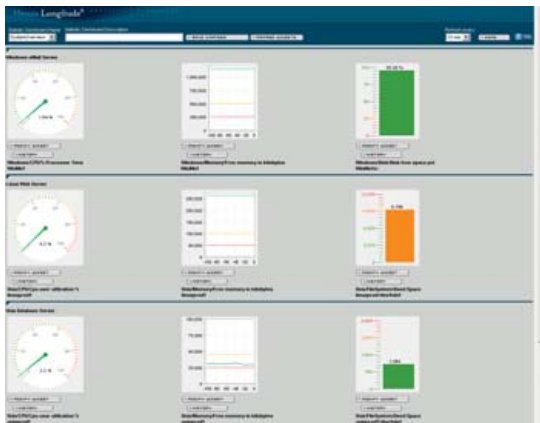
Heroix Longitude®

Windows eMail Server

1.54 %

1,000,000

750,000

500,000

250,000

0

85.48 %

Windows/CPU/% Processor Time

Windows/Memory/Free memory in kilobytes

Windows/Disk/Free space pct

Linux Web Server

5.7 %

200,000

150,000

100,000

50,000

0

Unix/CPU/cpu user utilization %

Unix/Memory/Free memory in kilobytes

Unix/FileSystem/Used Space

Unix Database Server

2.3 %

75,000

50,000

25,000

0

Unix/CPU/cpu user utilization %

Unix/Memory/Free memory in kilobytes

Unix/FileSystem/Used Space